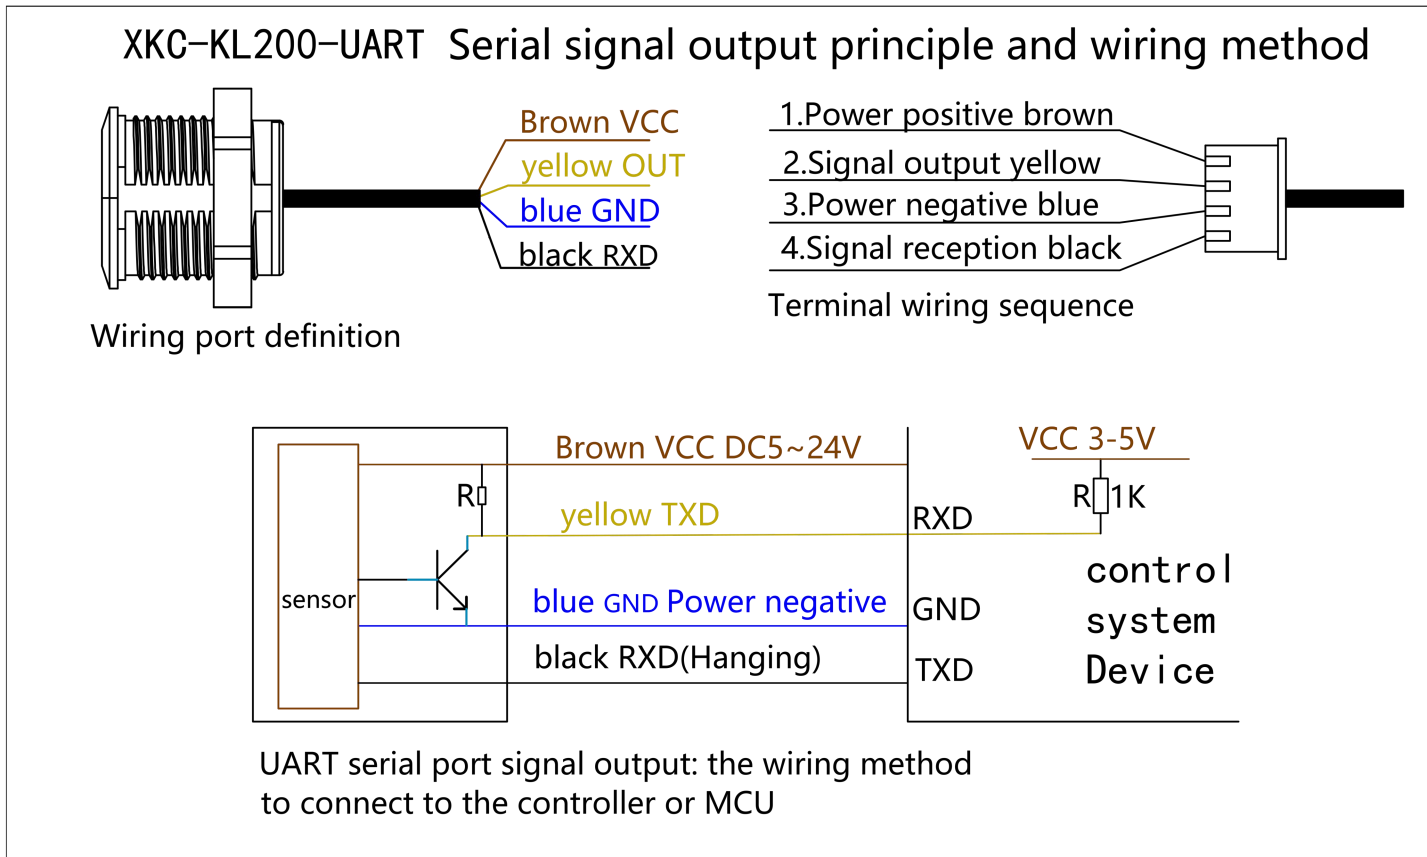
XKC-KL200-UART Serial signal output principle and wiring method

Brown VCC
yellow OUT
blue GND
black RXD

Wiring port definition

1.Power positive brown
2.Signal output yellow
3.Power negative blue
4.Signal reception black

Terminal wiring sequence

sensor
R
Brown VCC DC5~24V
yellow TXD
blue GND Power negative
black RXD(Hanging)
RXD
GND
TXD
VCC 3-5V
R 1K
control
system
Device

UART serial port signal output: the wiring method to connect to the controller or MCU